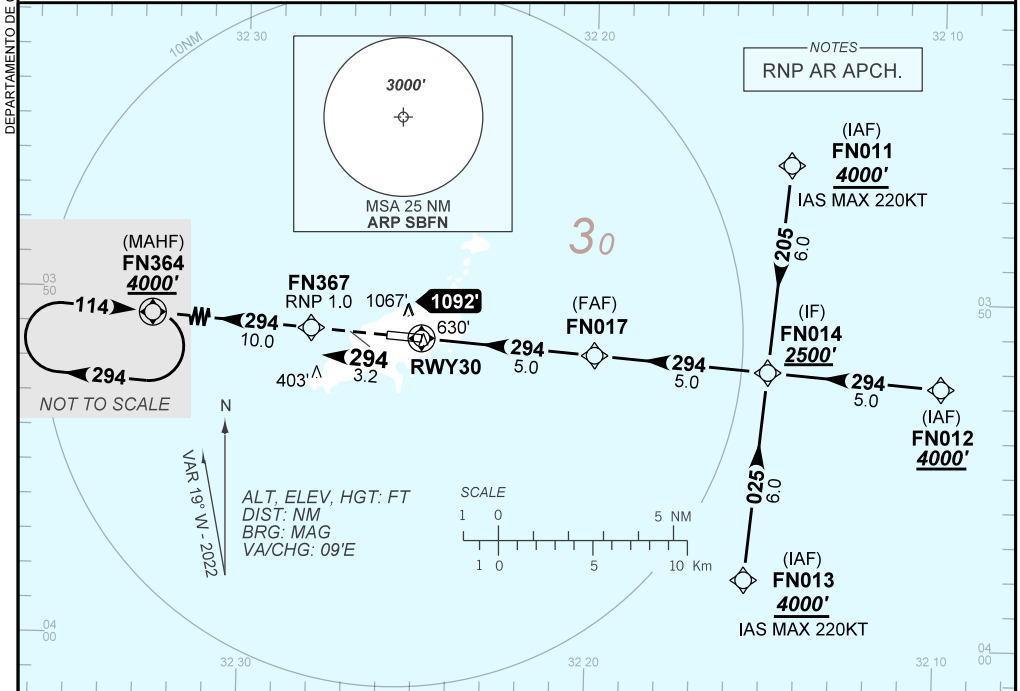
DEPARTAMENTO DE C

10NM

32 30

32 20

32 10

3000'

MSA 25 NM
ARP SBFN

NOTES
RNP AR APCH.

(IAF)
FN011
4000'
IAS MAX 220KT

30

205
6.0

(MAHF)
FN364
4000'

03
50

114

294

NOT TO SCALE

294
10.0

FN367
RNP 1.0

1067'

1092'

630'

294
3.2

403'

RWY30

294
5.0

(FAF)
FN017

294
5.0

(IF)
FN014
2500'

294
5.0

03
50

(IAF)
FN012
4000'

N

VAR 19° W - 2022

ALT, ELEV, HGT: FT
DIST: NM
BRG: MAG
VA/CHG: 09'E

SCALE
1 0 5 NM
1 0 5 10 Km

025
6.0

(IAF)
FN013
4000'
IAS MAX 220KT

04
00

32 30

32 20

32 10

04
00